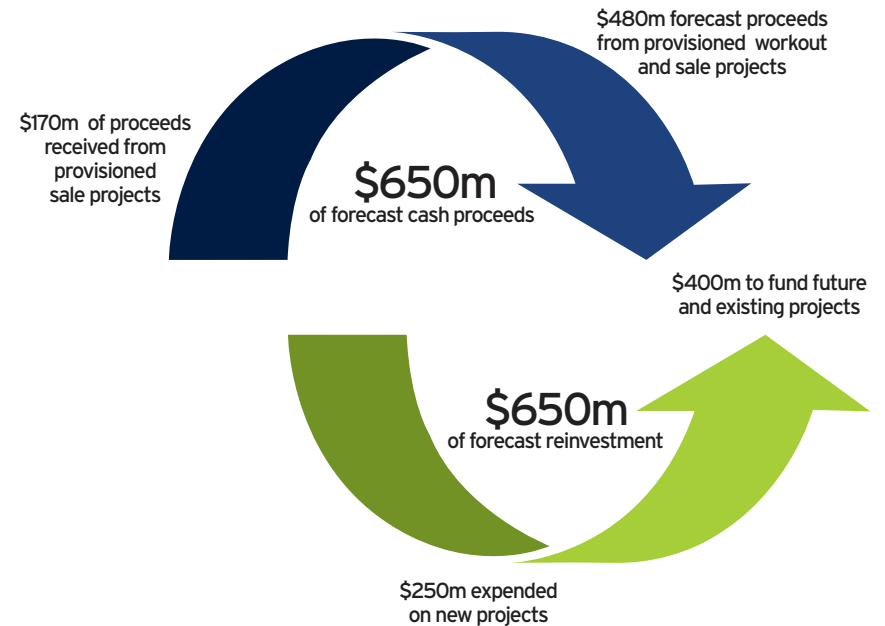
$480m forecast proceeds from provisioned workout and sale projects

$170m of proceeds received from provisioned sale projects

$650m
of forecast cash proceeds

$400m to fund future and existing projects

$650m
of forecast reinvestment

$250m expended on new projects